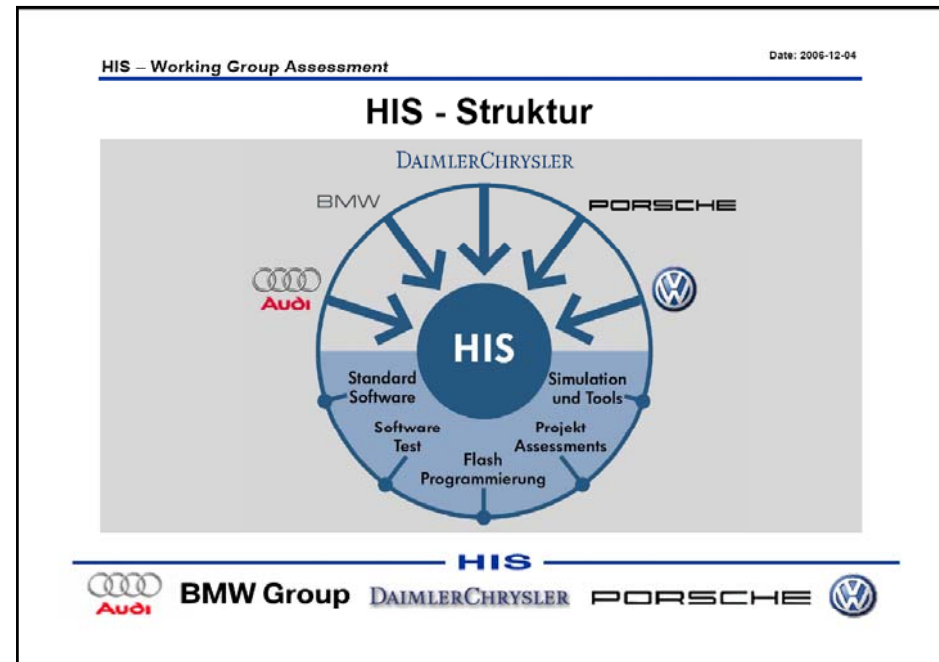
HIS – Working Group Assessment

Date: 2006-12-04

HIS - Struktur

DAIMLERCHRYSLER

BMW

PORSCHE

Audi

HIS

Standard Software

Simulation und Tools

Software Test

Projekt Assessments

Flash Programmierung

HIS

Audi BMW Group DAIMLERCHRYSLER PORSCHE